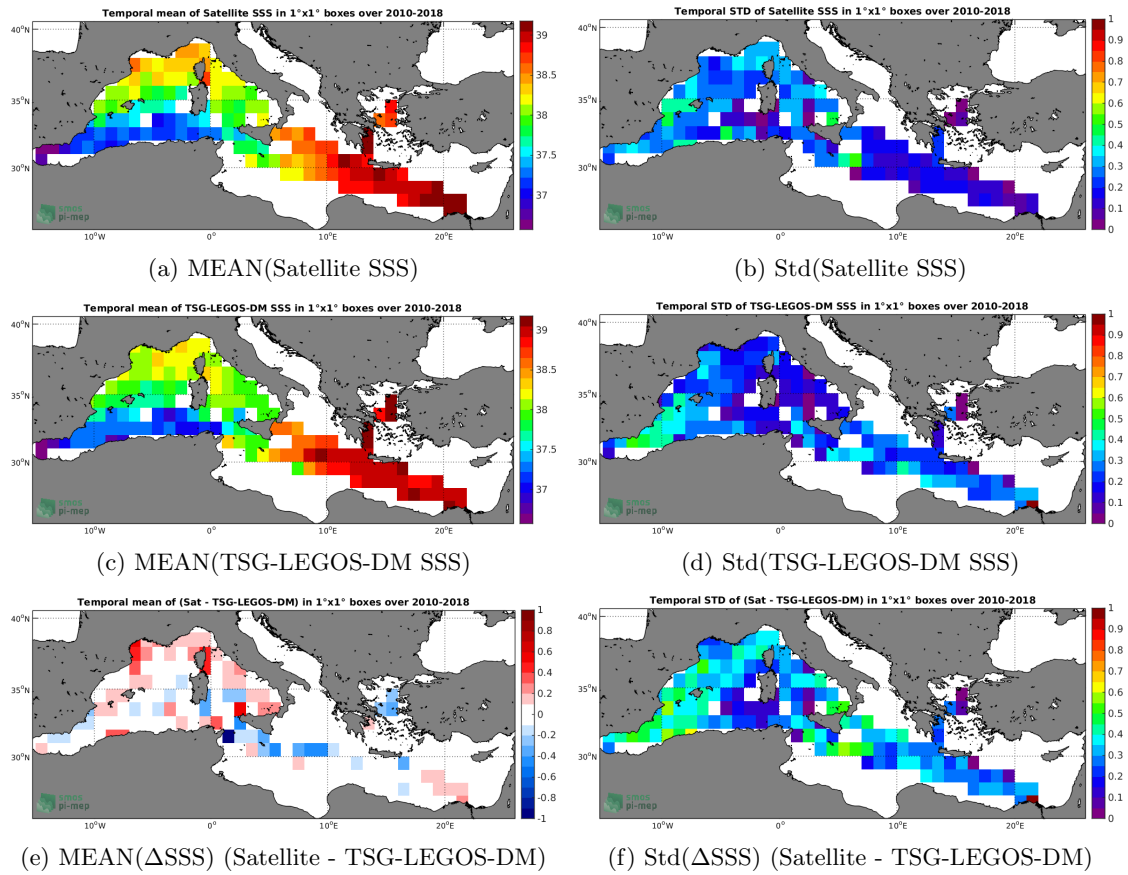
Temporal mean of Satellite SSS in 1°x1° boxes over 2010-2018

40°N
35°N
30°N
10°W
0°
10°E
20°E

39
38.5
38
37.5
37

smos
pi-mep

(a) MEAN(Satellite SSS)

Temporal STD of Satellite SSS in 1°x1° boxes over 2010-2018

40°N
35°N
30°N
10°W
0°
10°E
20°E

1
0.9
0.8
0.7
0.6
0.5
0.4
0.3
0.2
0.1
0

smos
pi-mep

(b) Std(Satellite SSS)

Temporal mean of TSG-LEGOS-DM SSS in 1°x1° boxes over 2010-2018

40°N
35°N
30°N
10°W
0°
10°E
20°E

39
38.5
38
37.5
37

smos
pi-mep

(c) MEAN(TSG-LEGOS-DM SSS)

Temporal STD of TSG-LEGOS-DM SSS in 1°x1° boxes over 2010-2018

40°N
35°N
30°N
10°W
0°
10°E
20°E

1
0.9
0.8
0.7
0.6
0.5
0.4
0.3
0.2
0.1
0

smos
pi-mep

(d) Std(TSG-LEGOS-DM SSS)

Temporal mean of (Sat - TSG-LEGOS-DM) in 1°x1° boxes over 2010-2018

40°N
35°N
30°N
10°W
0°
10°E
20°E

1
0.8
0.6
0.4
0.2
0
-0.2
-0.4
-0.6
-0.8
-1

smos
pi-mep

(e) MEAN(ΔSSS) (Satellite - TSG-LEGOS-DM)

Temporal STD of (Sat - TSG-LEGOS-DM) in 1°x1° boxes over 2010-2018

40°N
35°N
30°N
10°W
0°
10°E
20°E

1
0.9
0.8
0.7
0.6
0.5
0.4
0.3
0.2
0.1
0

smos
pi-mep

(f) Std(ΔSSS) (Satellite - TSG-LEGOS-DM)